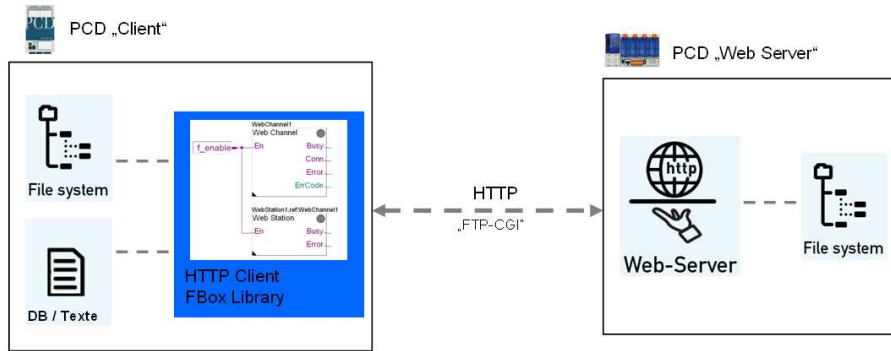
PCD „Client“

File system

DB / Texte

WebChannel1
Web Channel
f_enable
En
Busy
Conn
Error
ErrCode

WebStation1.ref.WebChannel1
Web Station
En
Busy
Error

HTTP Client
FBox Library

HTTP
„FTP-CGI“

PCD „Web Server“

http

Web-Server

File system